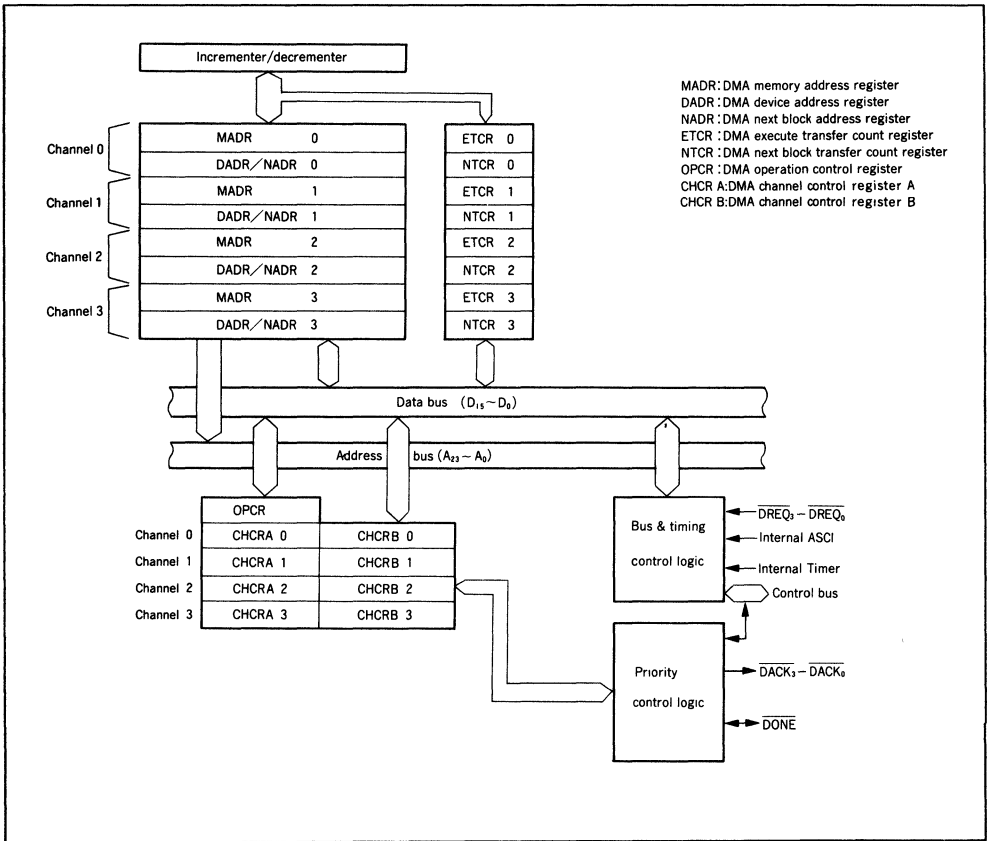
Incrementer/decrementer

MADR: DMA memory address register
DADR: DMA device address register
NADR: DMA next block address register
ETCR: DMA execute transfer count register
NTCR: DMA next block transfer count register
OPCR: DMA operation control register
CHCR A: DMA channel control register A
CHCR B: DMA channel control register B

Channel 0
MADR 0
DADR／NADR 0
ETCR 0
NTCR 0

Channel 1
MADR 1
DADR／NADR 1
ETCR 1
NTCR 1

Channel 2
MADR 2
DADR／NADR 2
ETCR 2
NTCR 2

Channel 3
MADR 3
DADR／NADR 3
ETCR 3
NTCR 3

Data bus $(D_{15} \sim D_0)$

Address bus $(A_{23} \sim A_0)$

OPCR

| | | |
|---|---|---|
| Channel 0 | CHCRA 0 | CHCRB 0 |
| Channel 1 | CHCRA 1 | CHCRB 1 |
| Channel 2 | CHCRA 2 | CHCRB 2 |
| Channel 3 | CHCRA 3 | CHCRB 3 |

Bus & timing control logic

$\overline{DREQ_3} - \overline{DREQ_0}$
Internal ASCI
Internal Timer
Control bus

Priority control logic

$\overline{DACK_3} - \overline{DACK_0}$
$\overline{DONE}$